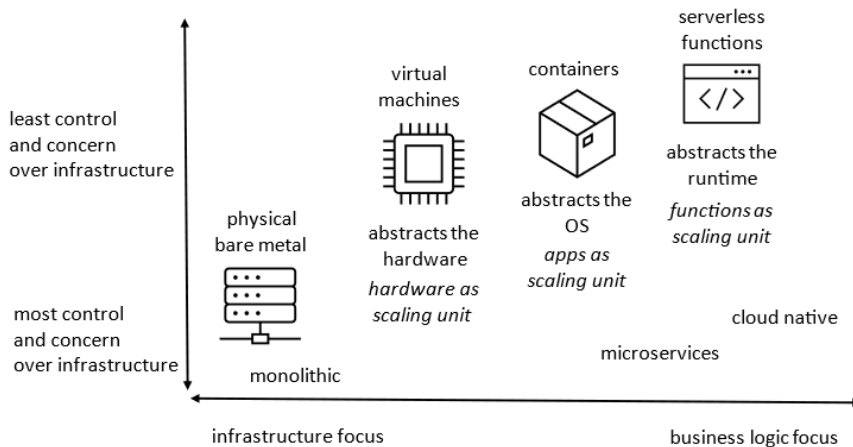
least control and concern over infrastructure

most control and concern over infrastructure

physical bare metal

monolithic

virtual machines

abstracts the hardware

*hardware as scaling unit*

containers

abstracts the OS

*apps as scaling unit*

serverless functions

abstracts the runtime

*functions as scaling unit*

cloud native

microservices

infrastructure focus

business logic focus